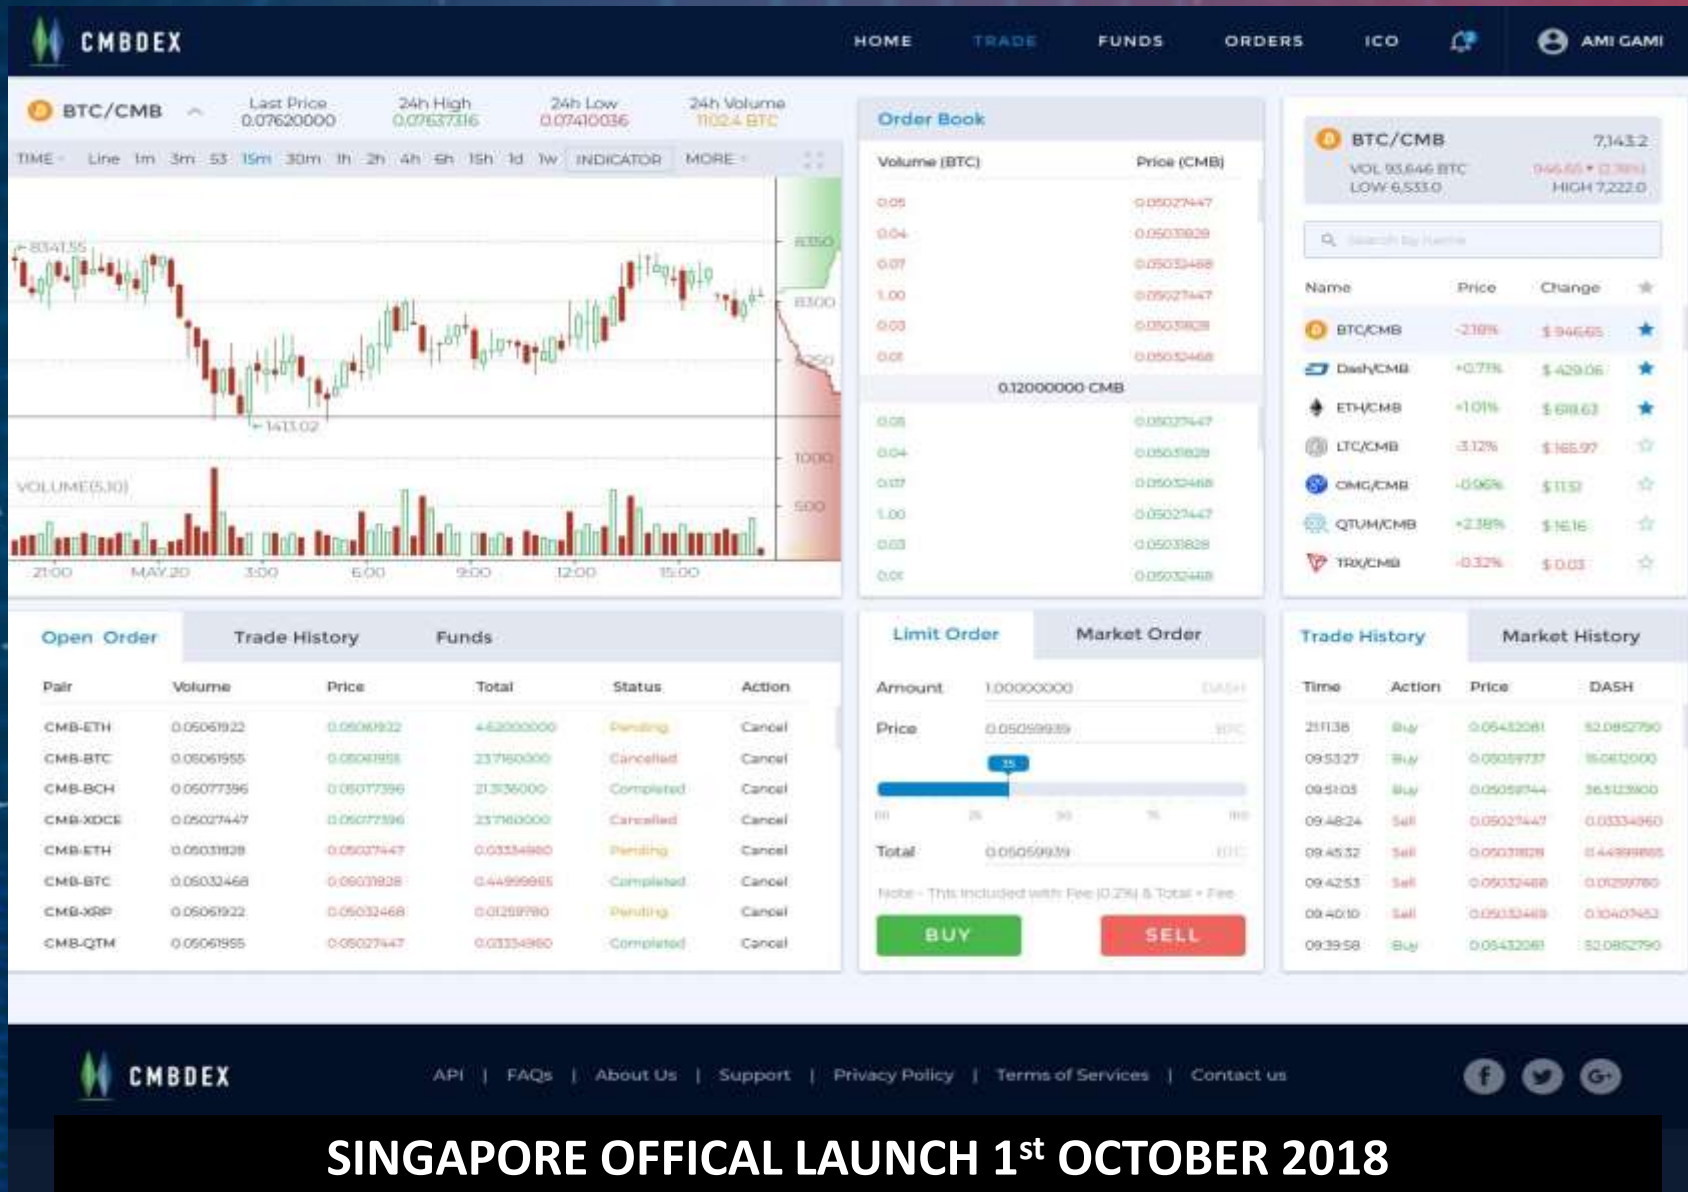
CMBDEX

HOME TRADE FUNDS ORDERS ICO AMI GAMI

BTC/CMB
Last Price 0.07620000
24h High 0.07637316
24h Low 0.07410036
24h Volume 1102.4 BTC

TIME Line 1m 3m 5m 15m 30m 1h 2h 4h 6h 15h 1d 1w INDICATOR MORE

8341.55
1413.02
VOLUME(5,10)
8350
8300
8250
1000
500
21:00 MAY 20 3:00 6:00 9:00 12:00 15:00

Order Book

| Volume (BTC) | Price (CMB) |
|---|---|
| 0.05 | 0.05027447 |
| 0.04 | 0.05031829 |
| 0.07 | 0.05032468 |
| 1.00 | 0.05027447 |
| 0.03 | 0.05031828 |
| 0.01 | 0.05032468 |

0.12000000 CMB

| | |
|---|---|
| 0.05 | 0.05027447 |
| 0.04 | 0.05031829 |
| 0.07 | 0.05032468 |
| 1.00 | 0.05027447 |
| 0.03 | 0.05031828 |
| 0.01 | 0.05032468 |

BTC/CMB 7,143.2
VOL 93,646 BTC 946.65 • (2.18%)
LOW 6,533.0 HIGH 7,222.0

Search by Name

| Name | Price | Change |
|---|---|---|
| BTC/CMB | -2.18% | $ 946.65 |
| Dash/CMB | +0.71% | $ 429.06 |
| ETH/CMB | +1.01% | $ 618.63 |
| LTC/CMB | -3.12% | $ 165.97 |
| OMG/CMB | -0.96% | $ 11.51 |
| QTUM/CMB | +2.38% | $ 16.16 |
| TRX/CMB | -0.32% | $ 0.03 |

Open Order Trade History Funds

| Pair | Volume | Price | Total | Status | Action |
|---|---|---|---|---|---|
| CMB-ETH | 0.05061922 | 0.05061922 | 4.62000000 | Pending | Cancel |
| CMB-BTC | 0.05061955 | 0.05061955 | 23.7160000 | Cancelled | Cancel |
| CMB-BCH | 0.05077396 | 0.05077396 | 21.3136000 | Completed | Cancel |
| CMB-XDCE | 0.05027447 | 0.05077396 | 23.7160000 | Cancelled | Cancel |
| CMB-ETH | 0.05031828 | 0.05027447 | 0.03334960 | Pending | Cancel |
| CMB-BTC | 0.05032468 | 0.05031828 | 0.44999865 | Completed | Cancel |
| CMB-XRP | 0.05061922 | 0.05032468 | 0.01259780 | Pending | Cancel |
| CMB-QTM | 0.05061955 | 0.05027447 | 0.03334960 | Completed | Cancel |

Limit Order Market Order
Amount 1.00000000 DASH
Price 0.05059939 BTC
25
0 25 50 75 100
Total 0.05059939 BTC
Note - This included with Fee (0.2%) & Total + Fee
BUY SELL

Trade History Market History

| Time | Action | Price | DASH |
|---|---|---|---|
| 21:11:38 | Buy | 0.05432081 | 52.0852790 |
| 09:53:27 | Buy | 0.05059737 | 15.0612000 |
| 09:51:03 | Buy | 0.05059744 | 36.5123900 |
| 09:48:24 | Sell | 0.05027447 | 0.03334960 |
| 09:45:32 | Sell | 0.05031828 | 0.44999865 |
| 09:42:53 | Sell | 0.05032468 | 0.01259780 |
| 09:40:10 | Sell | 0.05032468 | 0.10407452 |
| 09:39:58 | Buy | 0.05432081 | 52.0852790 |

CMBDEX
API | FAQs | About Us | Support | Privacy Policy | Terms of Services | Contact us

SINGAPORE OFFICAL LAUNCH 1st OCTOBER 2018